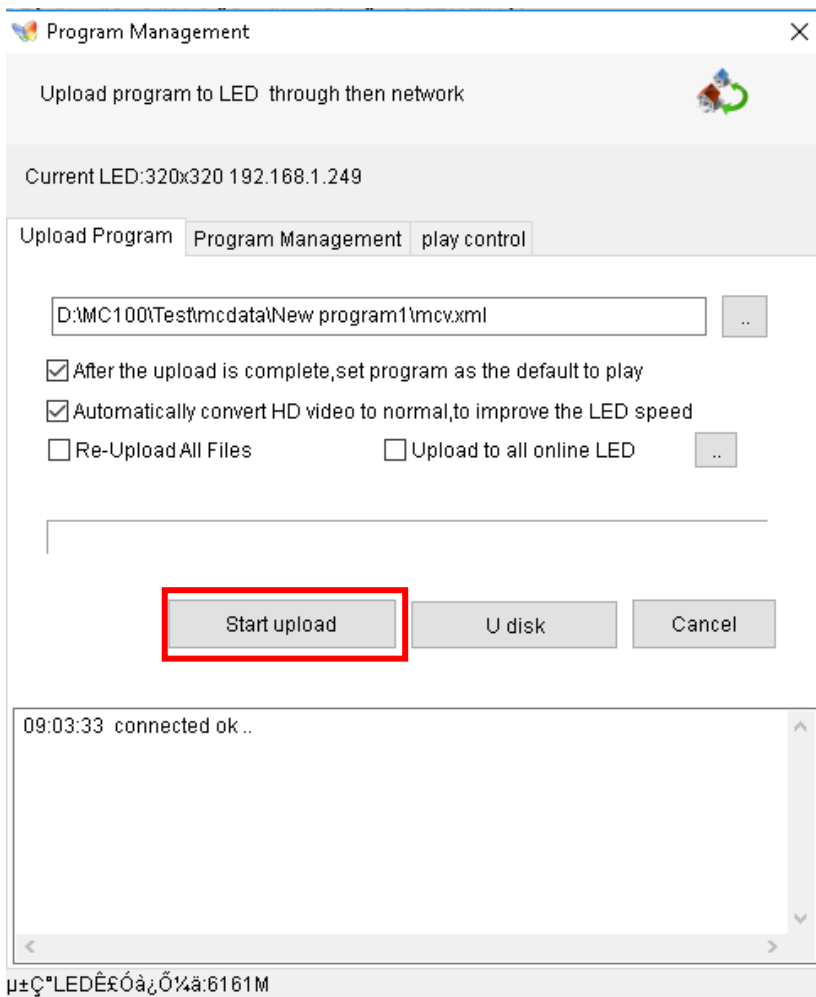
Program Management

Upload program to LED through then network

Current LED:320x320 192.168.1.249

Upload Program | Program Management | play control

D:\MC100\Test\mcdata\New program1\mcv.xml ..

After the upload is complete,set program as the default to play

Automatically convert HD video to normal,to improve the LED speed

Re-Upload All Files

Upload to all online LED ..

Start upload

U disk

Cancel

09:03:33 connected ok ..

µ±Ç°LEDÊ£Óà¿Õ¼ä:6161M